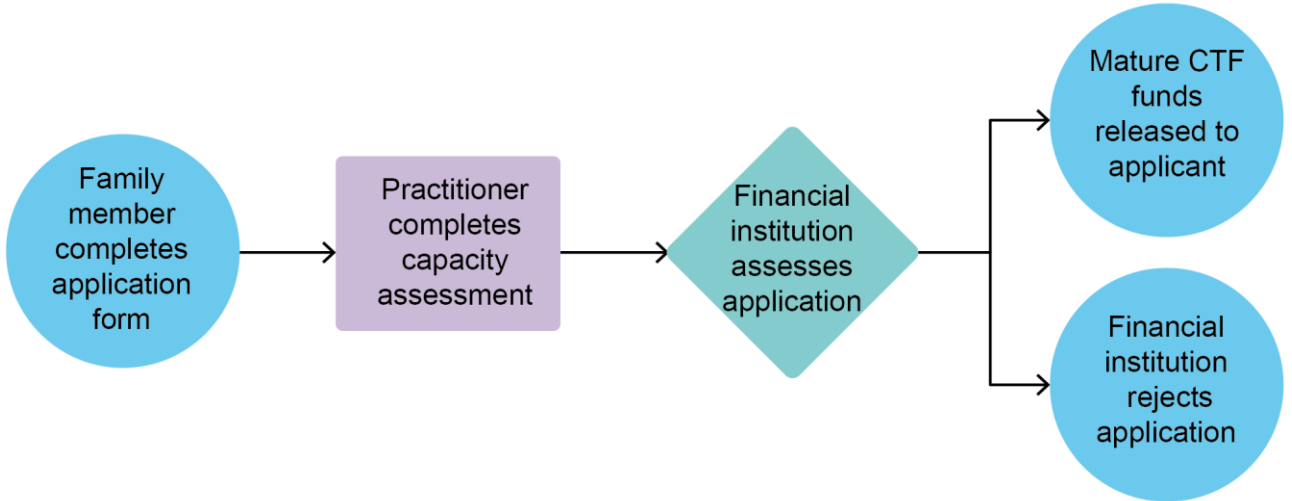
Family member completes application form

Practitioner completes capacity assessment

Financial institution assesses application

Mature CTF funds released to applicant

Financial institution rejects application